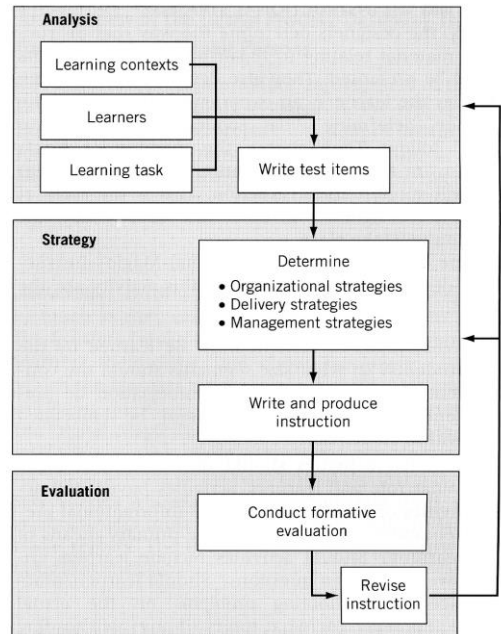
Analysis

Learning contexts

Learners

Learning task

Write test items

Strategy

Determine
• Organizational strategies
• Delivery strategies
• Management strategies

Write and produce instruction

Evaluation

Conduct formative evaluation

Revise instruction